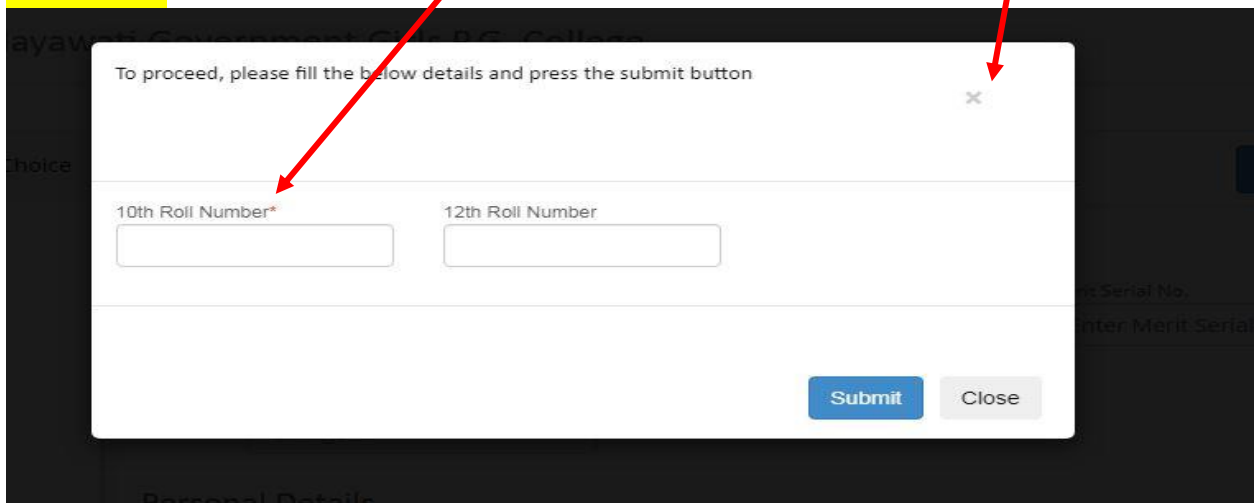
ayawati Government Girls P.G. College

Choice

To proceed, please fill the below details and press the submit button

×

10th Roll Number*

12th Roll Number

Submit

Close

Serial No.

Enter Merit Serial

Personal Details